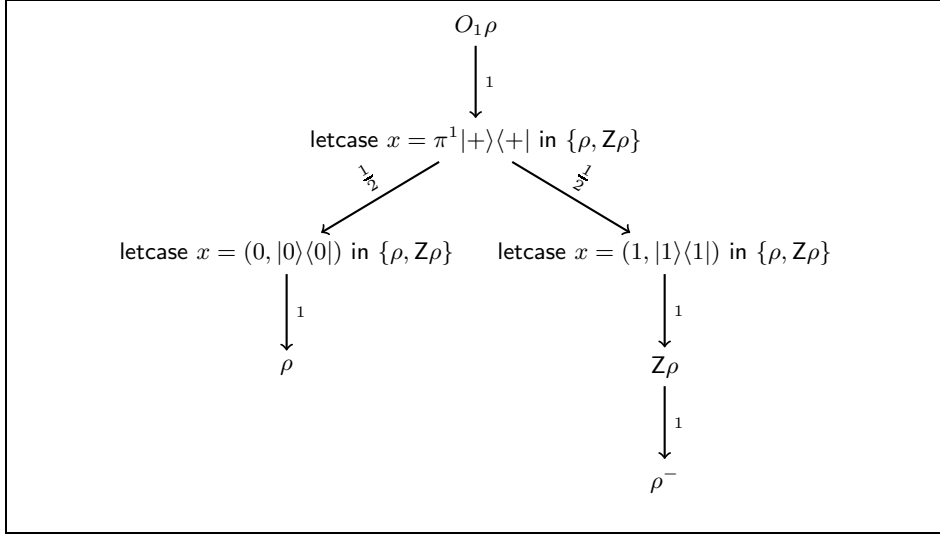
$O_1\rho$

$1$

letcase $x = \pi^1|+\rangle\langle+|$ in $\{\rho, \mathsf{Z}\rho\}$

$\frac{1}{2}$

$\frac{1}{2}$

letcase $x = (0, |0\rangle\langle 0|)$ in $\{\rho, \mathsf{Z}\rho\}$

letcase $x = (1, |1\rangle\langle 1|)$ in $\{\rho, \mathsf{Z}\rho\}$

$1$

$1$

$\rho$

$\mathsf{Z}\rho$

$1$

$\rho^-$